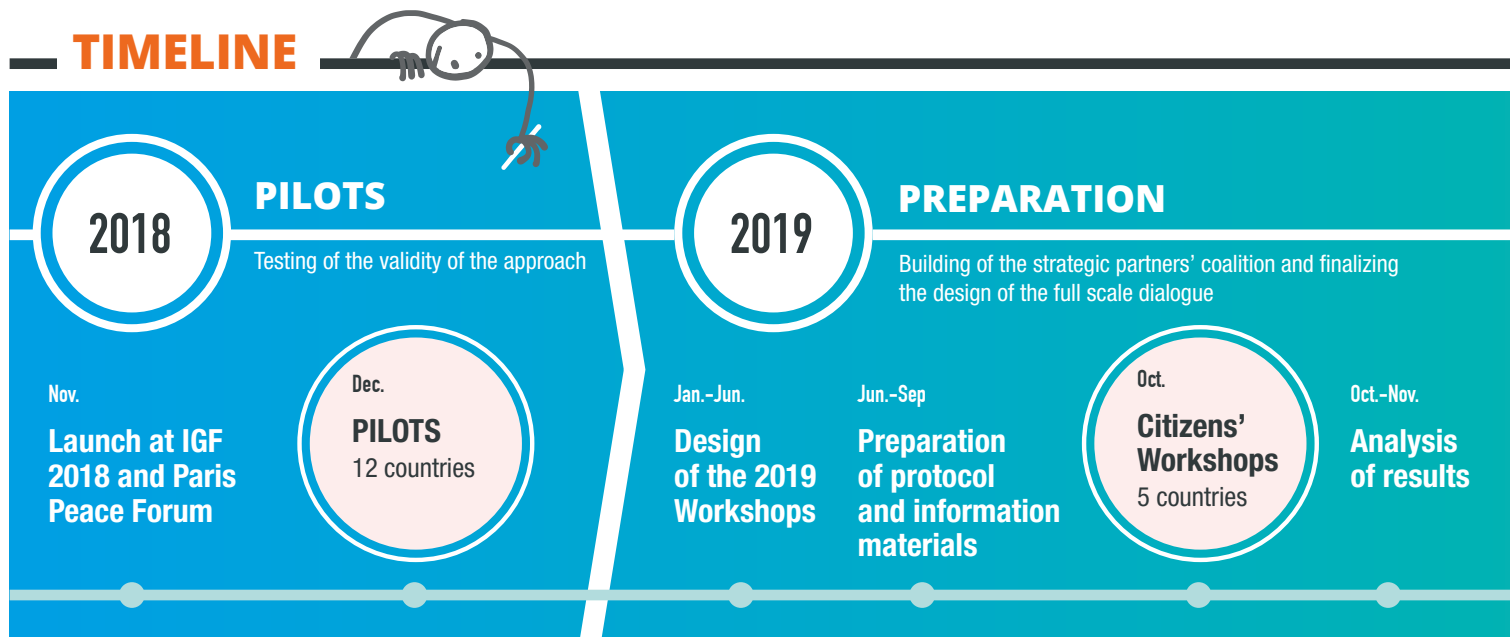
TIMELINE

2018

PILOTS

Testing of the validity of the approach

Nov.

Launch at IGF 2018 and Paris Peace Forum

Dec.

PILOTS

12 countries

2019

PREPARATION

Building of the strategic partners' coalition and finalizing the design of the full scale dialogue

Jan.-Jun.

Design of the 2019 Workshops

Jun.-Sep

Preparation of protocol and information materials

Oct.

Citizens' Workshops

5 countries

Oct.-Nov.

Analysis of results